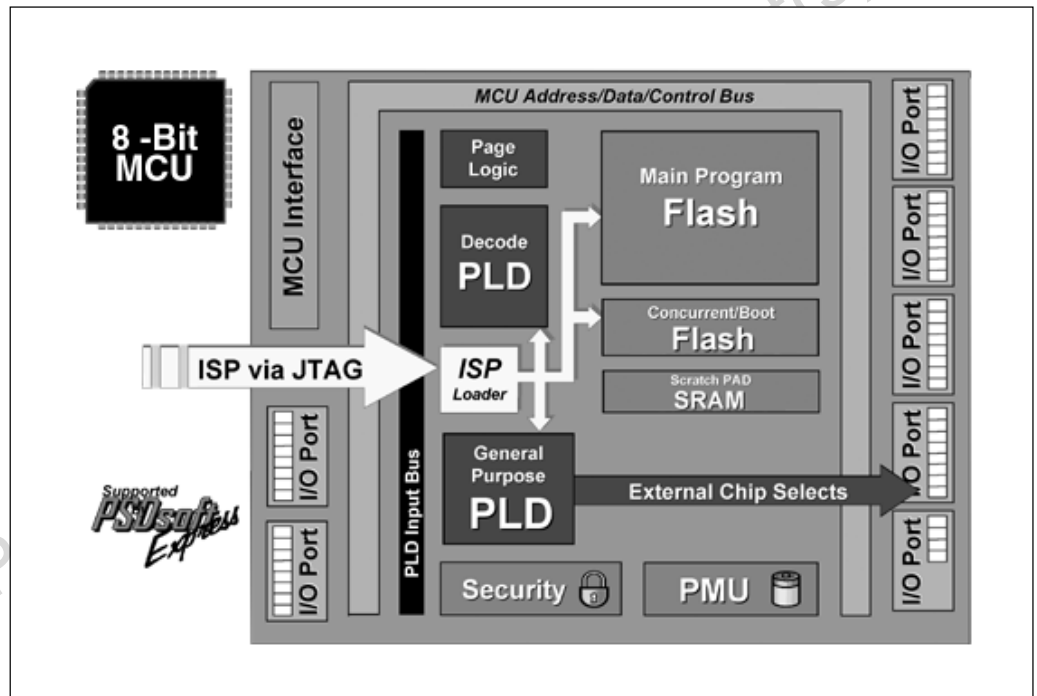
8 -Bit MCU

MCU Interface

MCU Address/Data/Control Bus

Page Logic

Main Program
Flash

Decode
PLD

Concurrent/Boot
Flash

ISP via JTAG

ISP
Loader

Scratch PAD
SRAM

General Purpose
PLD

External Chip Selects

PLD Input Bus

Security

PMU

I/O Port

I/O Port

I/O Port

I/O Port

I/O Port

I/O Port

I/O Port

Supported
PSDsoft
Express